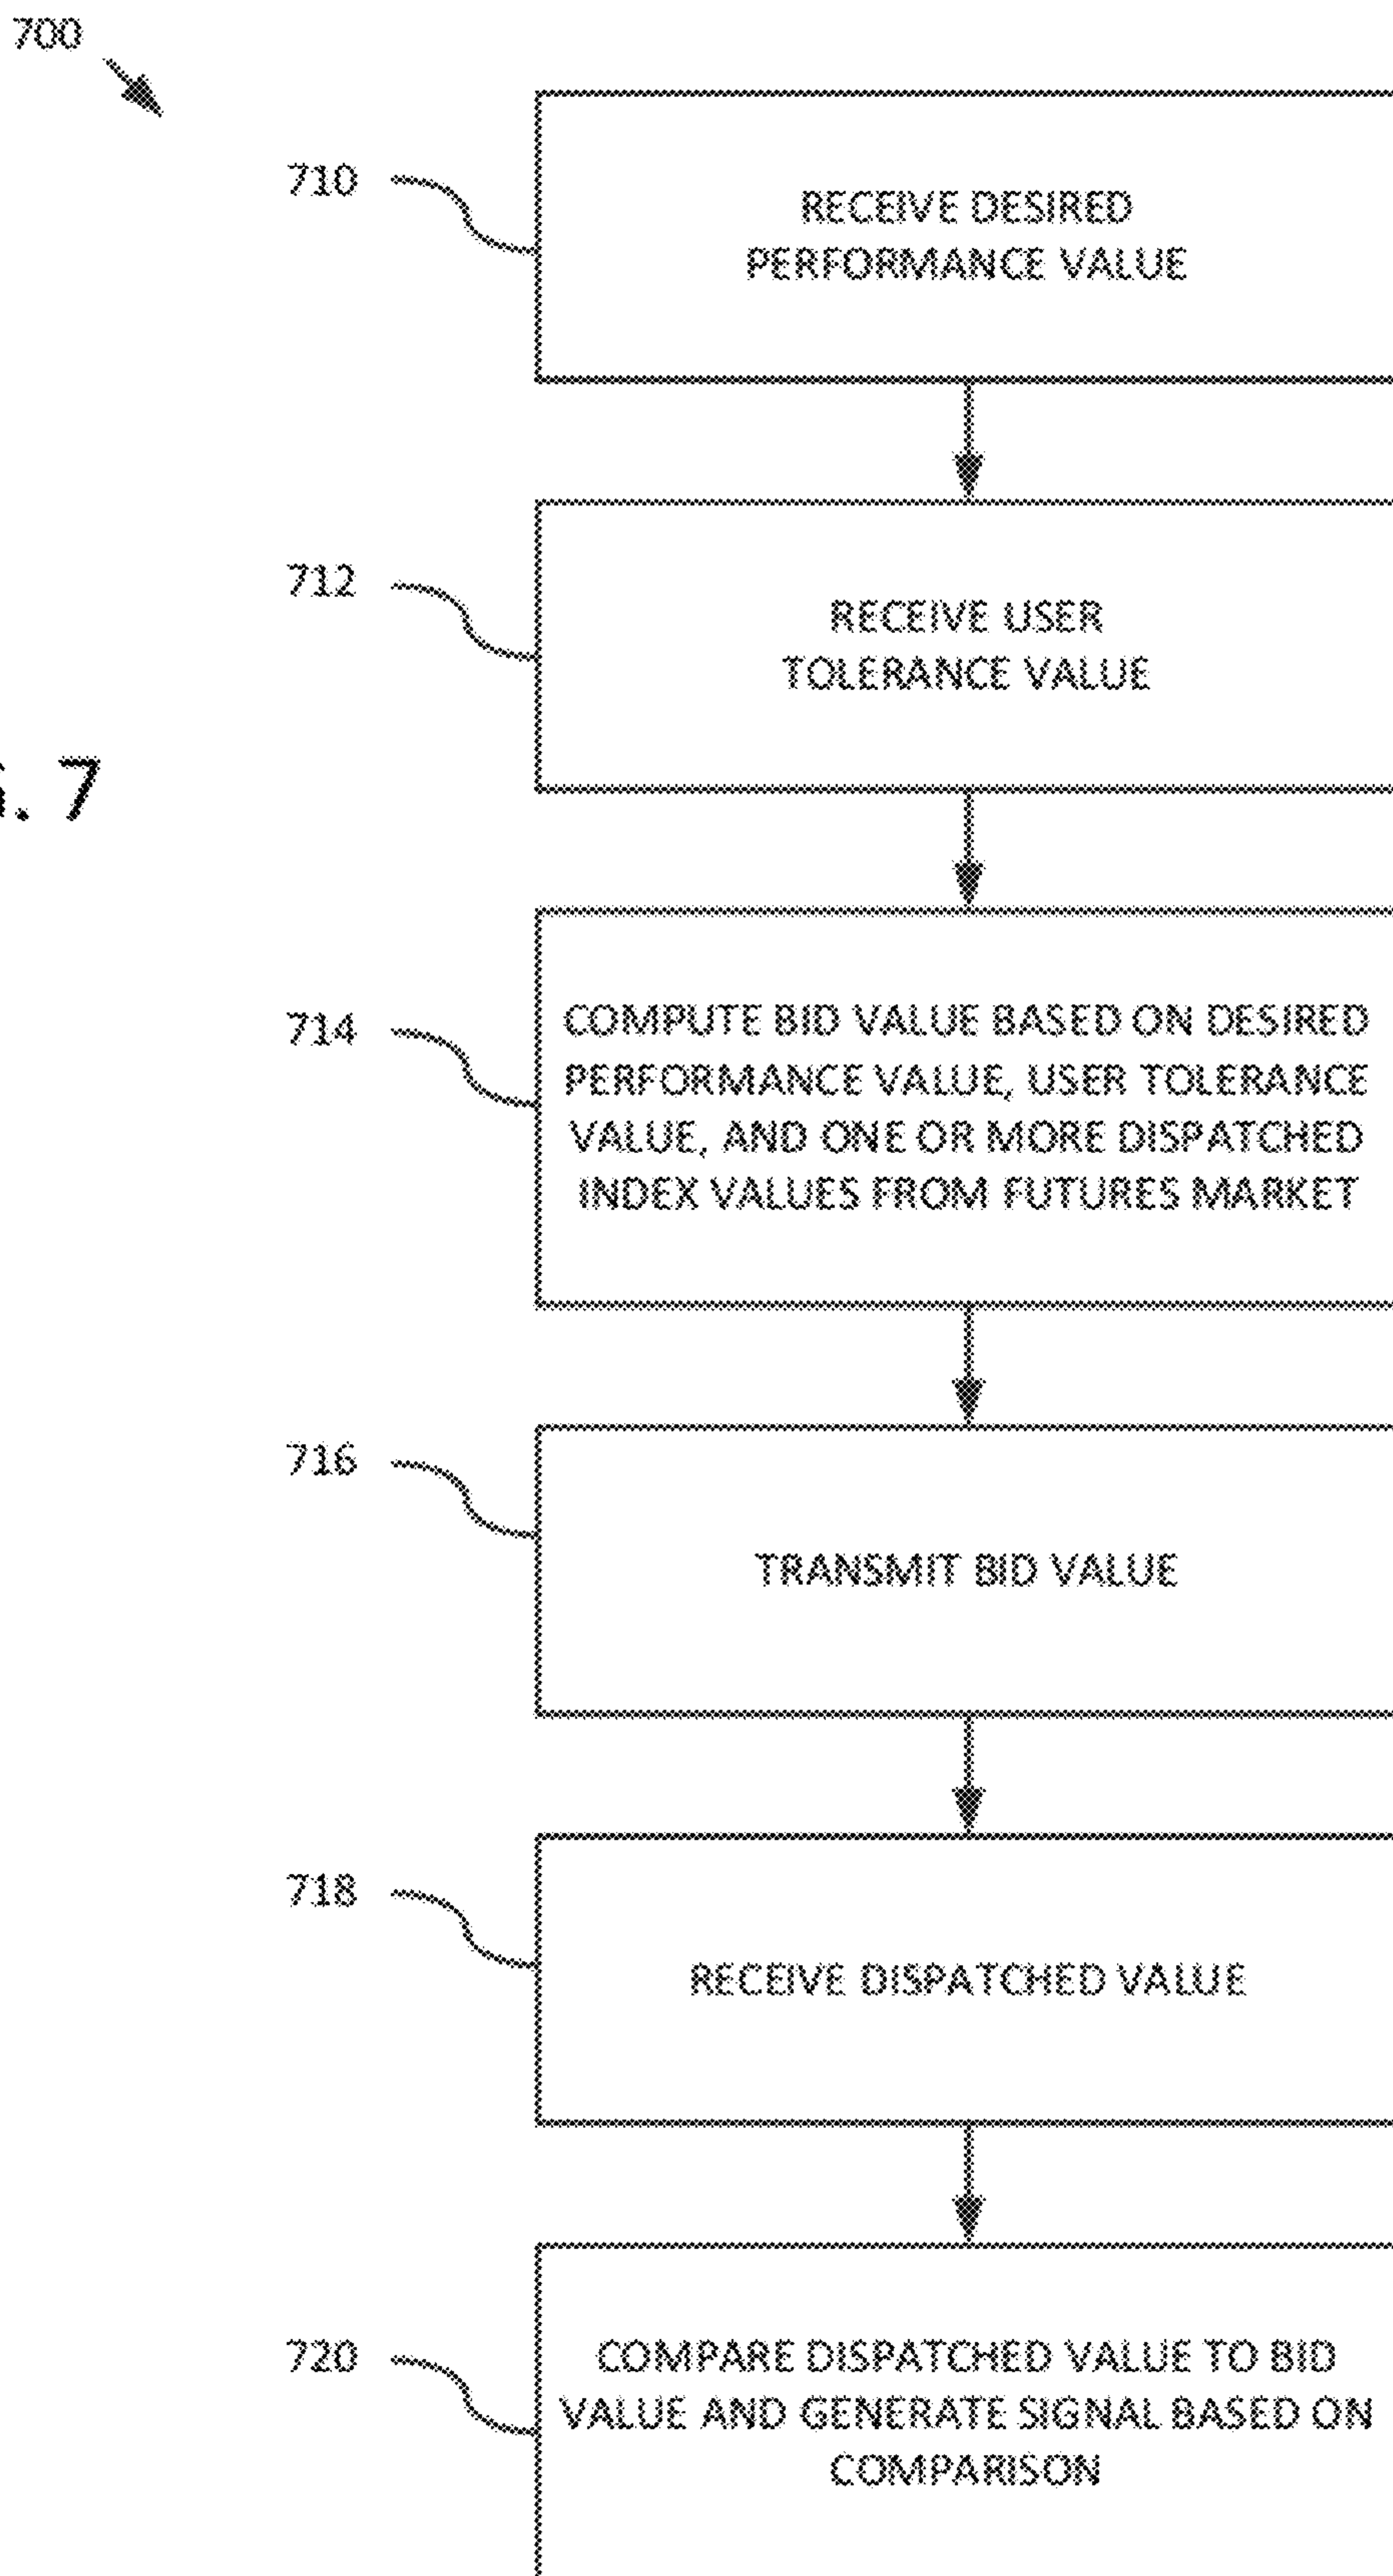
700

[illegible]. 7

710

RECEIVE DESIRED PERFORMANCE VALUE

712

RECEIVE USER TOLERANCE VALUE

714

COMPUTE BID VALUE BASED ON DESIRED PERFORMANCE VALUE, USER TOLERANCE VALUE, AND ONE OR MORE DISPATCHED INDEX VALUES FROM FUTURES MARKET

716

TRANSMIT BID VALUE

718

RECEIVE DISPATCHED VALUE

720

COMPARE DISPATCHED VALUE TO BID VALUE AND GENERATE SIGNAL BASED ON COMPARISON